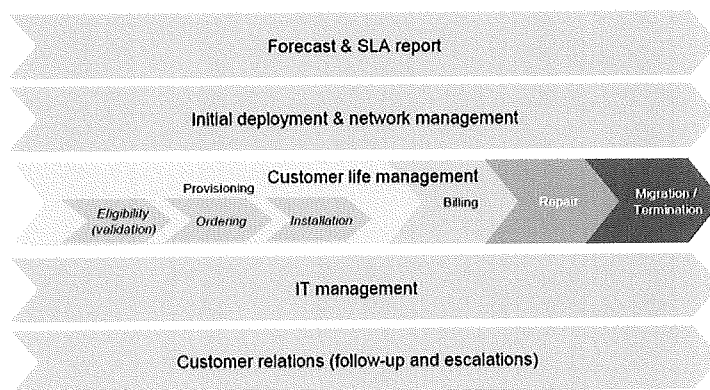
Forecast & SLA report

Initial deployment & network management

Customer life management

Provisioning

Eligibility (validation)

Ordering

Installation

Billing

Repair

Migration / Termination

IT management

Customer relations (follow-up and escalations)